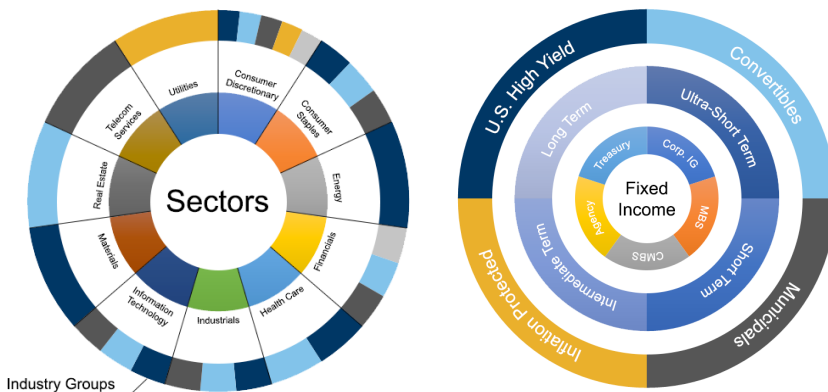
Sectors

Utilities

Consumer Discretionary

Consumer Staples

Energy

Financials

Health Care

Industrials

Information Technology

Materials

Real Estate

Telecom Services

Industry Groups

Fixed Income

Treasury

Corp. IG

MBS

CMBS

Agency

Long Term

Ultra-Short Term

Short Term

Intermediate Term

U.S. High Yield

Convertibles

Municipals

Inflation Protected